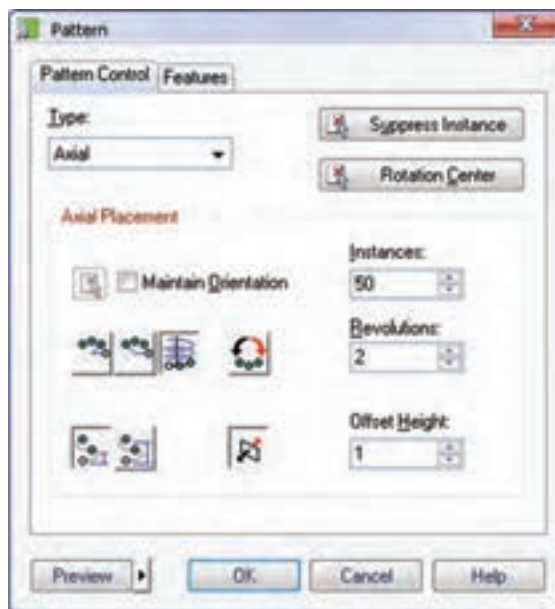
Pattern

Pattern Control | Features

Type:

Axial

Suppress Instance

Rotation Center

Axial Placement

Maintain Orientation

Instances:

50

Revolutions:

2

Offset Height:

1

Preview

OK

Cancel

Help